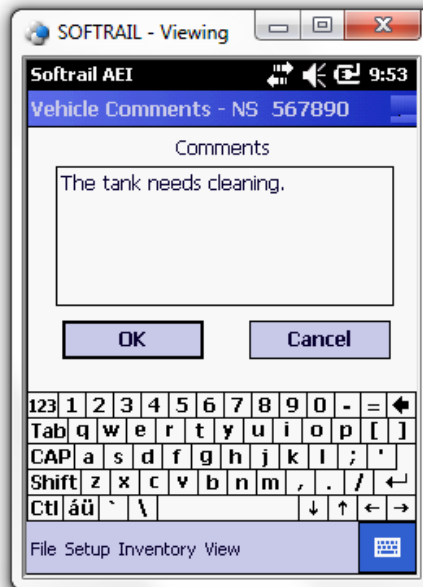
SOFTRAIL - Viewing

Softrail AEI 9:53

Vehicle Comments - NS 567890

Comments

The tank needs cleaning.

OK

Cancel

123 1 2 3 4 5 6 7 8 9 0 - =
Tab q w e r t y u i o p [ ]
CAP a s d f g h j k l ; '
Shift z x c v b n m , . /
Ctl áü ` \

File Setup Inventory View